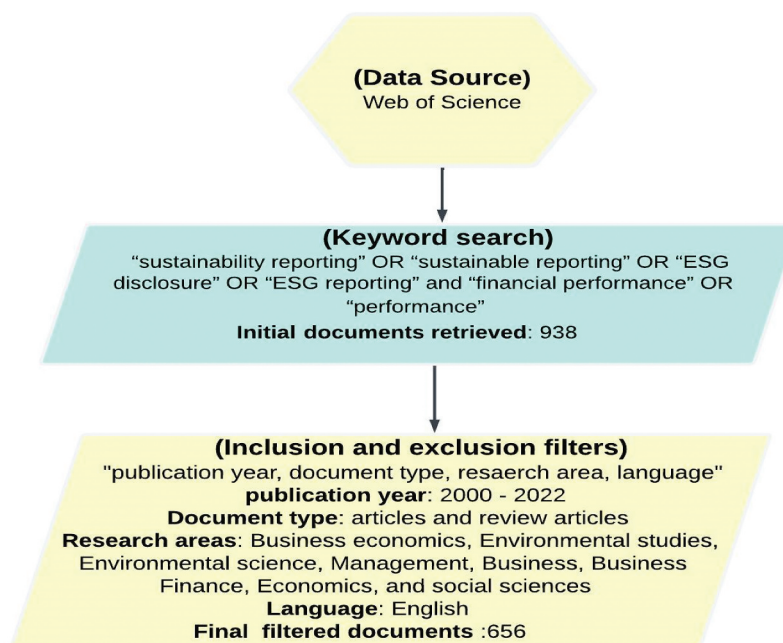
(Data Source)
Web of Science

(Keyword search)
“sustainability reporting” OR “sustainable reporting” OR “ESG disclosure” OR “ESG reporting” and “financial performance” OR “performance”
Initial documents retrieved: 938

(Inclusion and exclusion filters)
"publication year, document type, resaerch area, language"
publication year: 2000 - 2022
Document type: articles and review articles
Research areas: Business economics, Environmental studies, Environmental science, Management, Business, Business Finance, Economics, and social sciences
Language: English
Final filtered documents :656